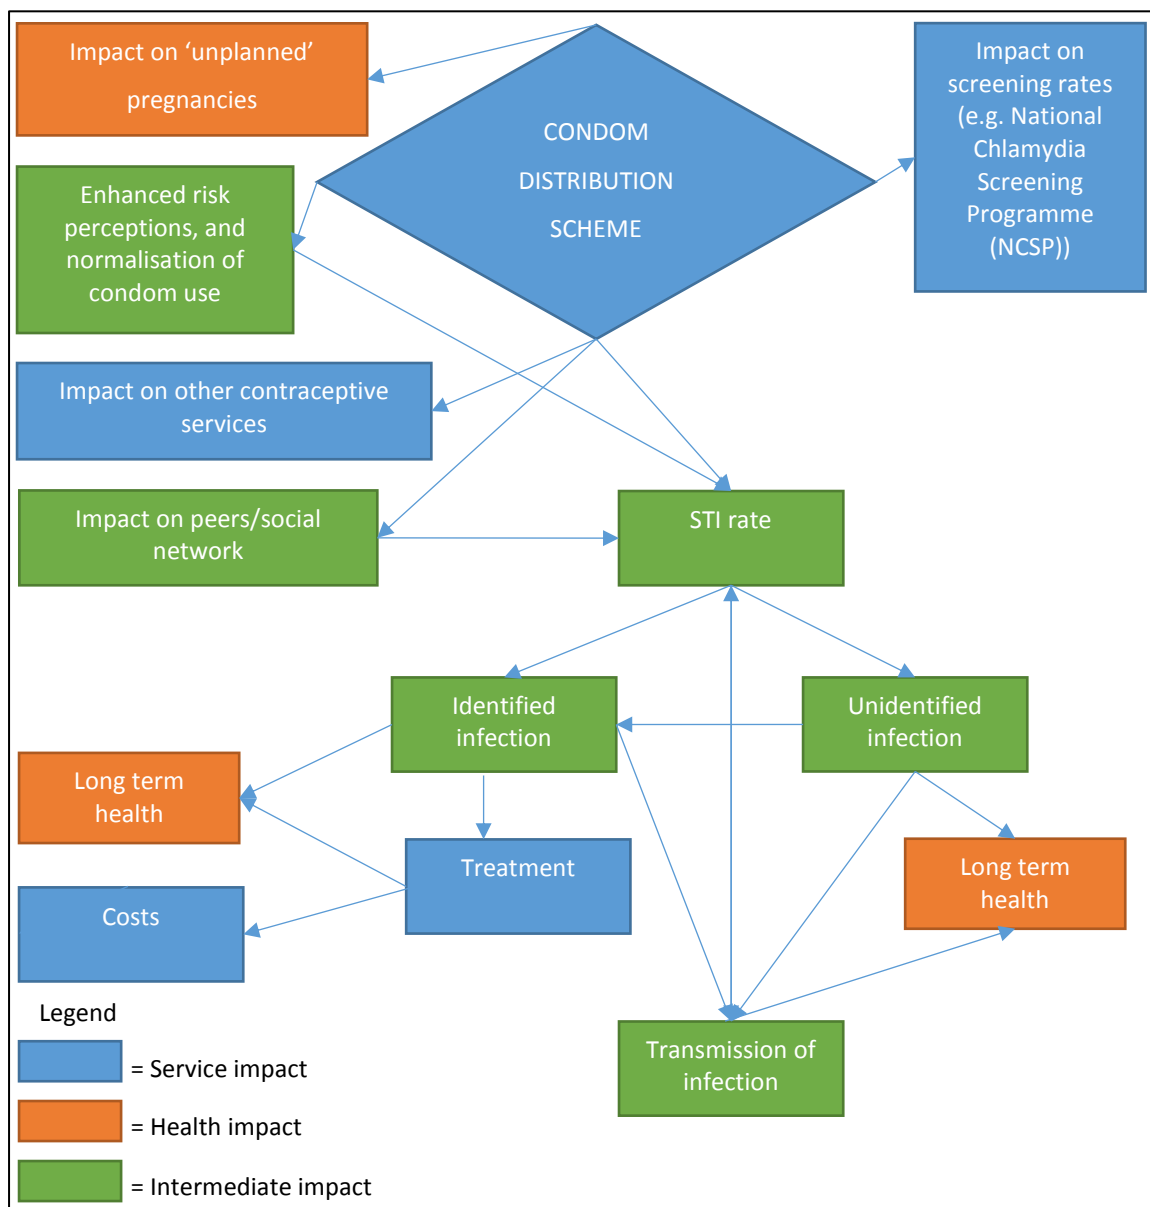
Impact on ‘unplanned’ pregnancies

CONDOM DISTRIBUTION SCHEME

Impact on screening rates (e.g. National Chlamydia Screening Programme (NCSP))

Enhanced risk perceptions, and normalisation of condom use

Impact on other contraceptive services

Impact on peers/social network

STI rate

Identified infection

Unidentified infection

Long term health

Treatment

Long term health

Costs

Transmission of infection

Legend

= Service impact

= Health impact

= Intermediate impact